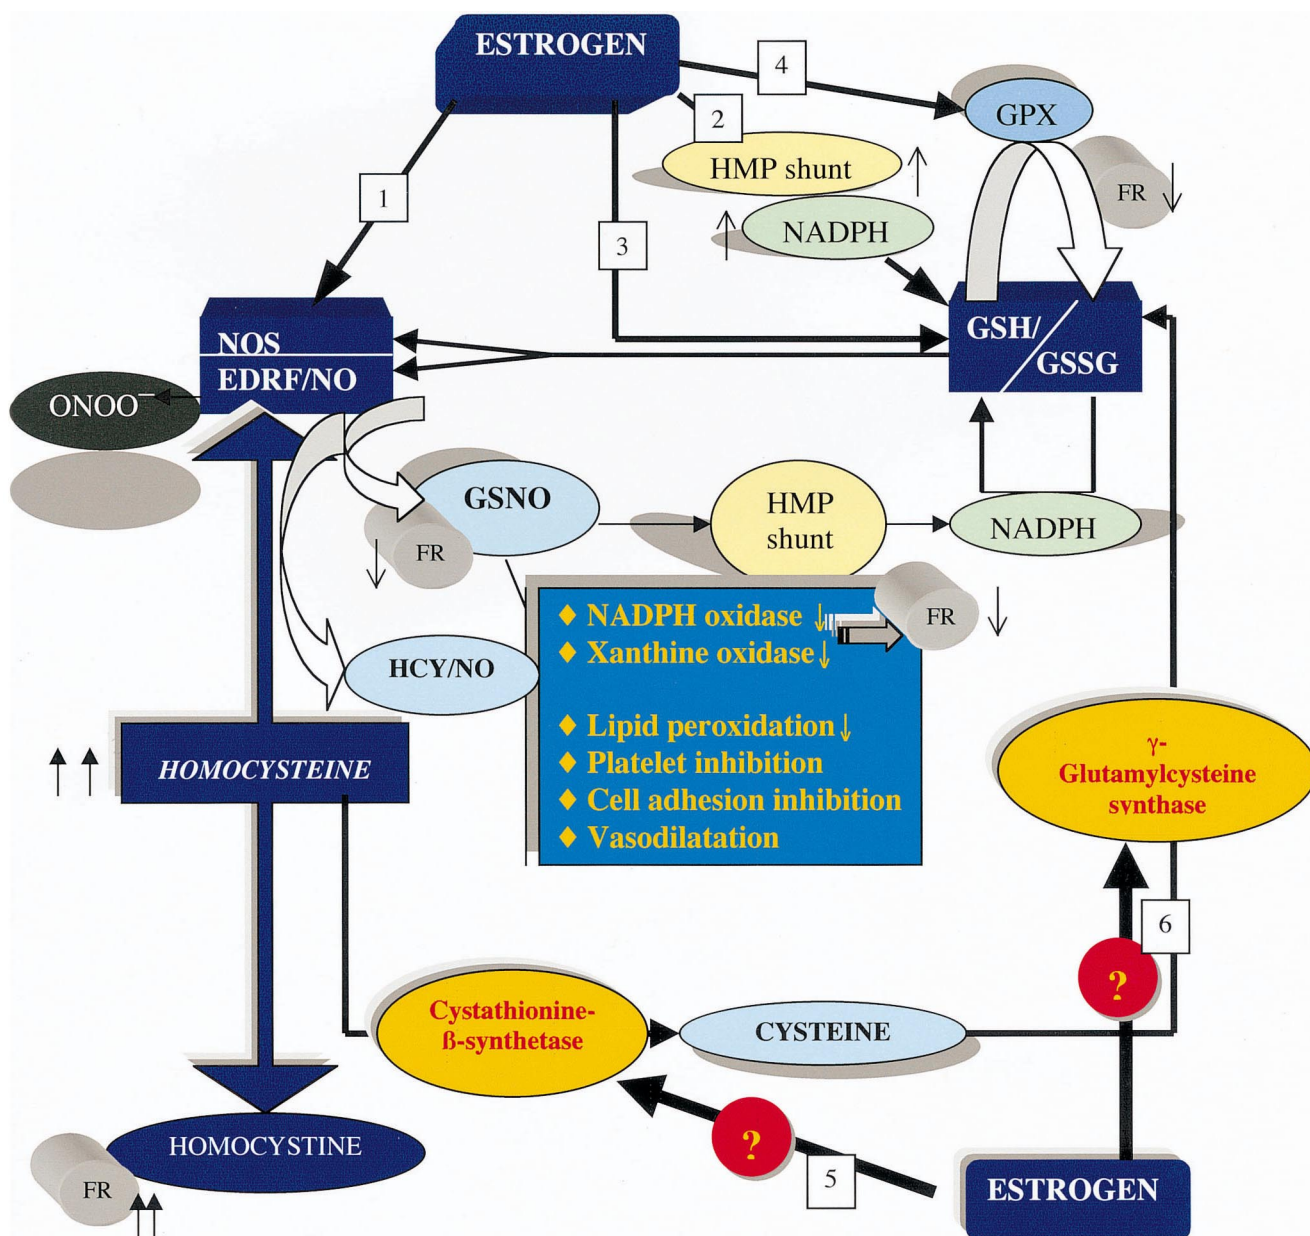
ESTROGEN

4

2

GPX

HMP shunt ↑

FR ↓

↑ NADPH

1

3

NOS
EDRF/NO

GSH/
GSSG

ONOO$^-$

GSNO

HMP
shunt

NADPH

↓ FR

♦ NADPH oxidase ↓
♦ Xanthine oxidase ↓

FR ↓

HCY/NO

♦ Lipid peroxidation ↓
♦ Platelet inhibition
♦ Cell adhesion inhibition
♦ Vasodilatation

↑↑

HOMOCYSTEINE

γ-
Glutamylcysteine
synthase

6

?

Cystathionine-
ß-synthetase

CYSTEINE

?

HOMOCYSTINE

FR ↑↑

5

ESTROGEN